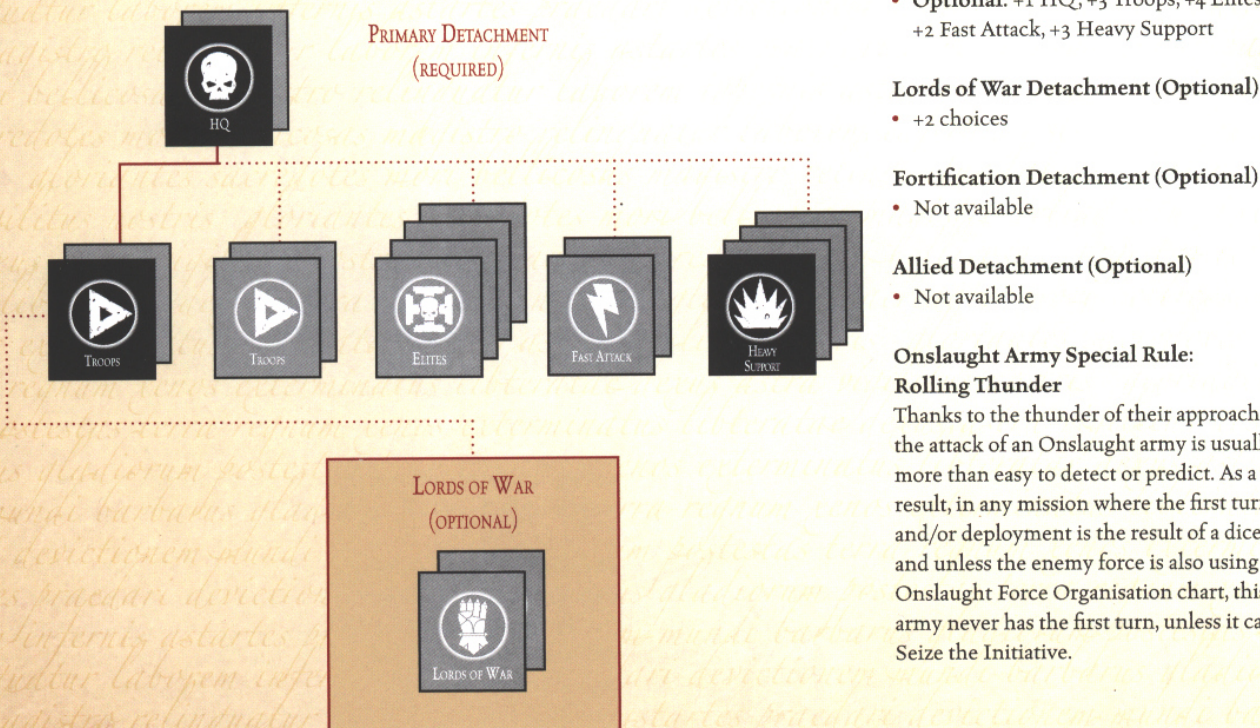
HQ

Primary Detachment
(required)

Troops

Troops

Elites

Fast Attack

Heavy Support

Lords of War
(optional)

Lords of War

• Optional: +1 HQ, +3 Troops, +4 Elites, +2 Fast Attack, +3 Heavy Support

Lords of War Detachment (Optional)
• +2 choices

Fortification Detachment (Optional)
• Not available

Allied Detachment (Optional)
• Not available

Onslaught Army Special Rule: Rolling Thunder
Thanks to the thunder of their approach the attack of an Onslaught army is usual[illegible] more than easy to detect or predict. As a result, in any mission where the first tur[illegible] and/or deployment is the result of a dice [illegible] and unless the enemy force is also using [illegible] Onslaught Force Organisation chart, thi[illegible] army never has the first turn, unless it ca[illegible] Seize the Initiative.